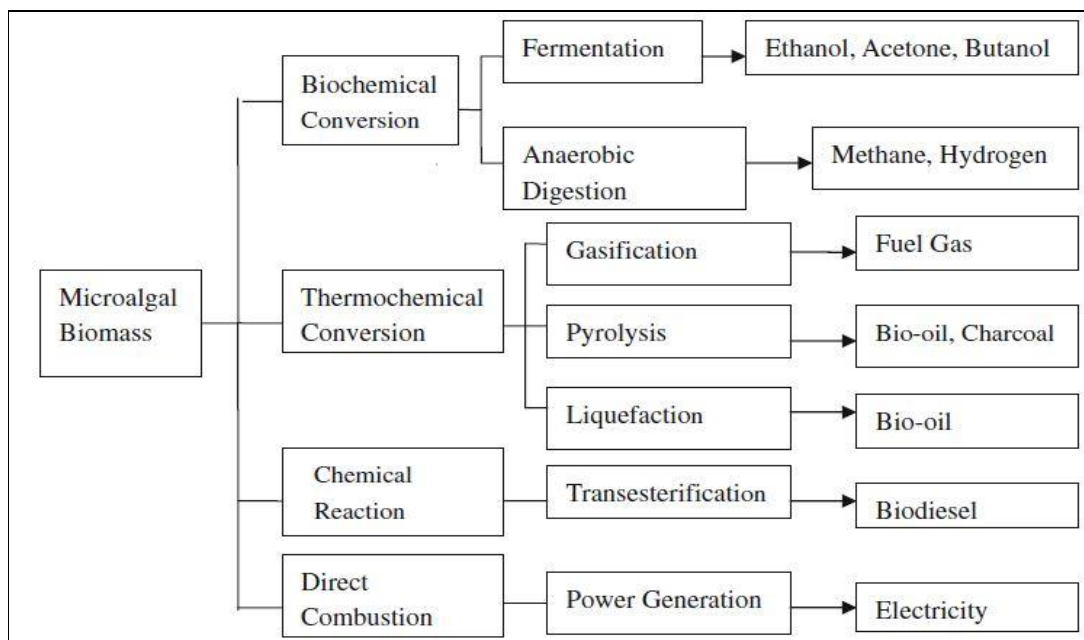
Microalgal Biomass

Biochemical Conversion

Fermentation

Ethanol, Acetone, Butanol

Anaerobic Digestion

Methane, Hydrogen

Thermochemical Conversion

Gasification

Fuel Gas

Pyrolysis

Bio-oil, Charcoal

Liquefaction

Bio-oil

Chemical Reaction

Transesterification

Biodiesel

Direct Combustion

Power Generation

Electricity